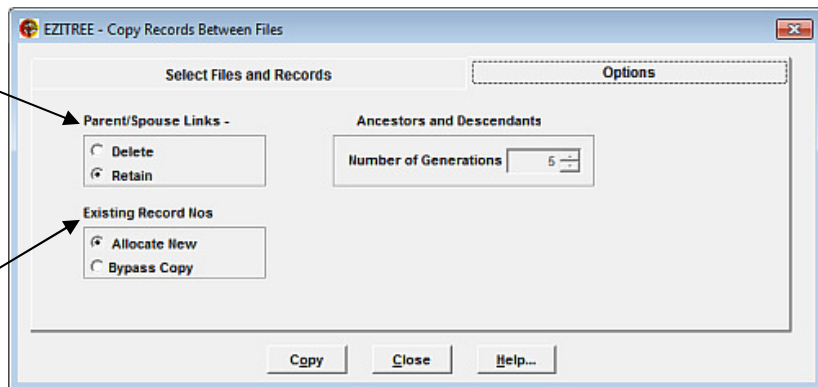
EZITREE - Copy Records Between Files

Select Files and Records

Options

Parent/Spouse Links -

Delete

Retain

Ancestors and Descendants

Number of Generations 5

Existing Record Nos

Allocate New

Bypass Copy

Copy

Close

Help...